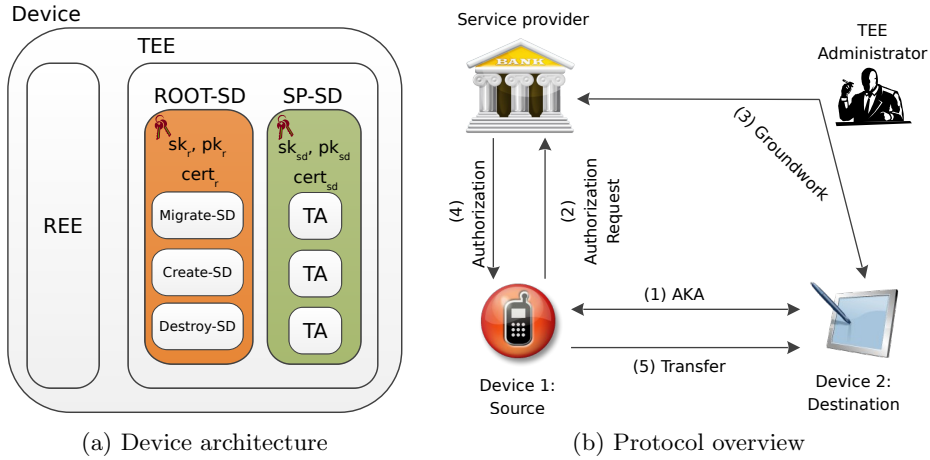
Device

TEE

REE

ROOT-SD

$sk_r$, $pk_r$

$cert_r$

Migrate-SD

Create-SD

Destroy-SD

SP-SD

$sk_{sd}$, $pk_{sd}$

$cert_{sd}$

TA

TA

TA

(a) Device architecture

Service provider

BANK

TEE Administrator

(3) Groundwork

(4) Authorization

(2) Authorization Request

(1) AKA

(5) Transfer

Device 1: Source

Device 2: Destination

(b) Protocol overview